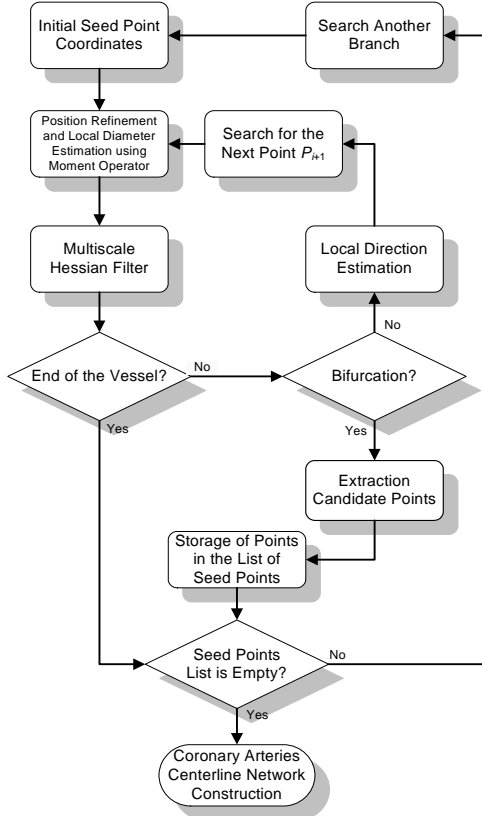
Initial Seed Point Coordinates

Search Another Branch

Position Refinement and Local Diameter Estimation using Moment Operator

Search for the Next Point $P_{i+1}$

Multiscale Hessian Filter

Local Direction Estimation

No

End of the Vessel?

No

Bifurcation?

Yes

Yes

Extraction Candidate Points

Storage of Points in the List of Seed Points

Seed Points List is Empty?

No

Yes

Coronary Arteries Centerline Network Construction